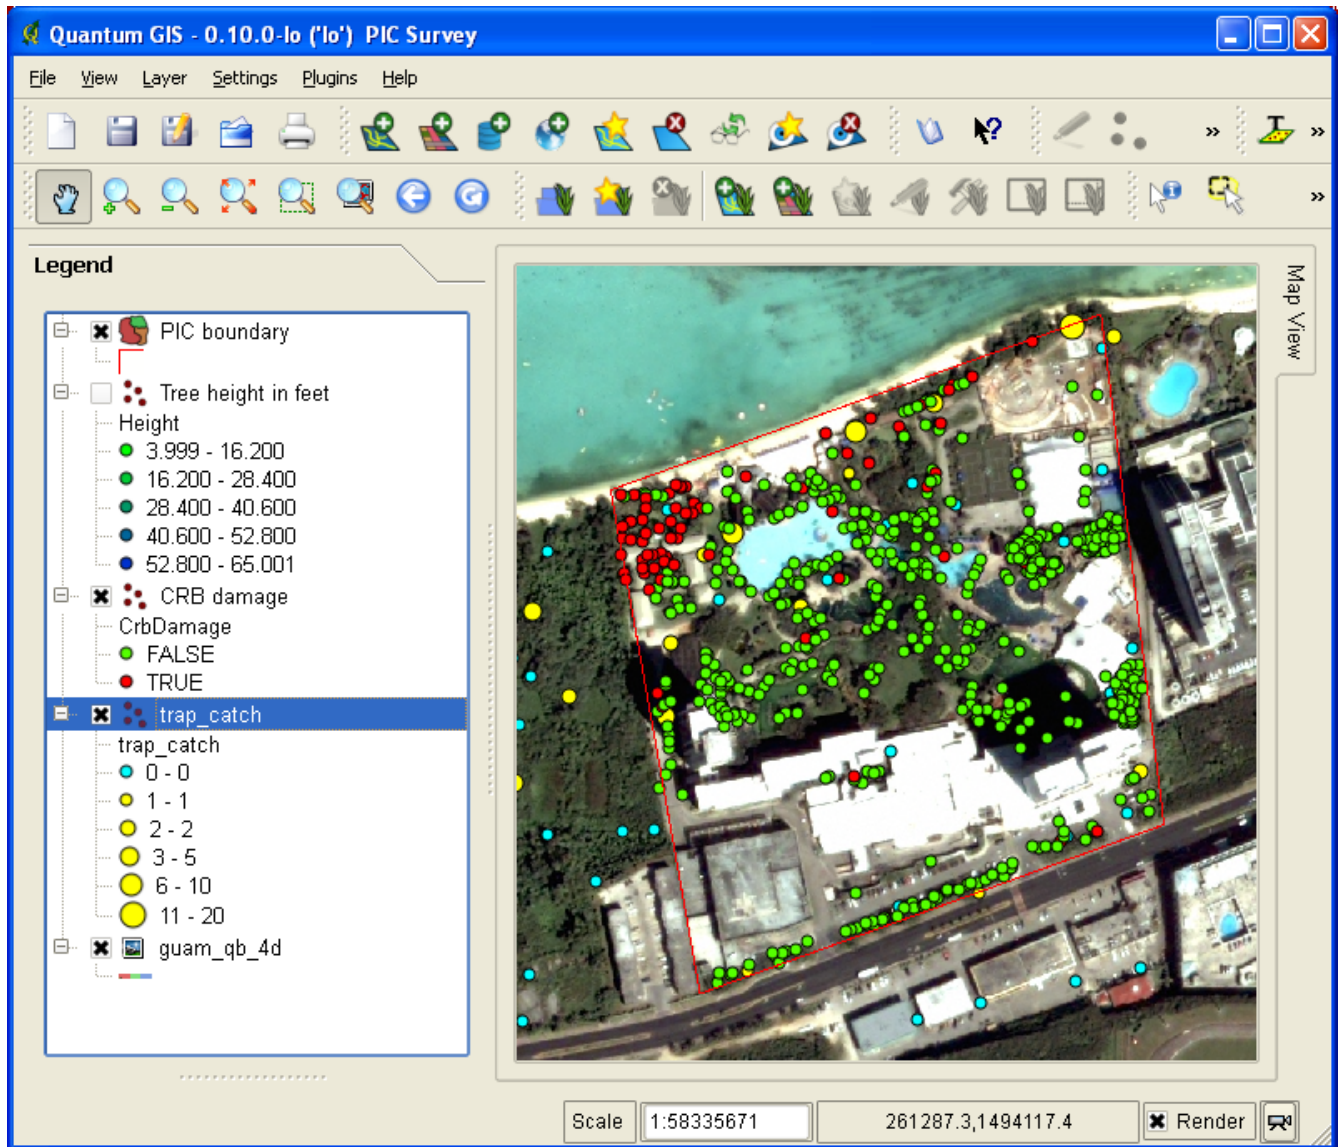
Quantum GIS - 0.10.0-lo ('lo') PIC Survey

File View Layer Settings Plugins Help

Legend

PIC boundary
Tree height in feet
Height
3.999 - 16.200
16.200 - 28.400
28.400 - 40.600
40.600 - 52.800
52.800 - 65.001
CRB damage
CrbDamage
FALSE
TRUE
trap_catch
trap_catch
0 - 0
1 - 1
2 - 2
3 - 5
6 - 10
11 - 20
guam_qb_4d

Map View

Scale 1:58335671 261287.3,1494117.4 Render